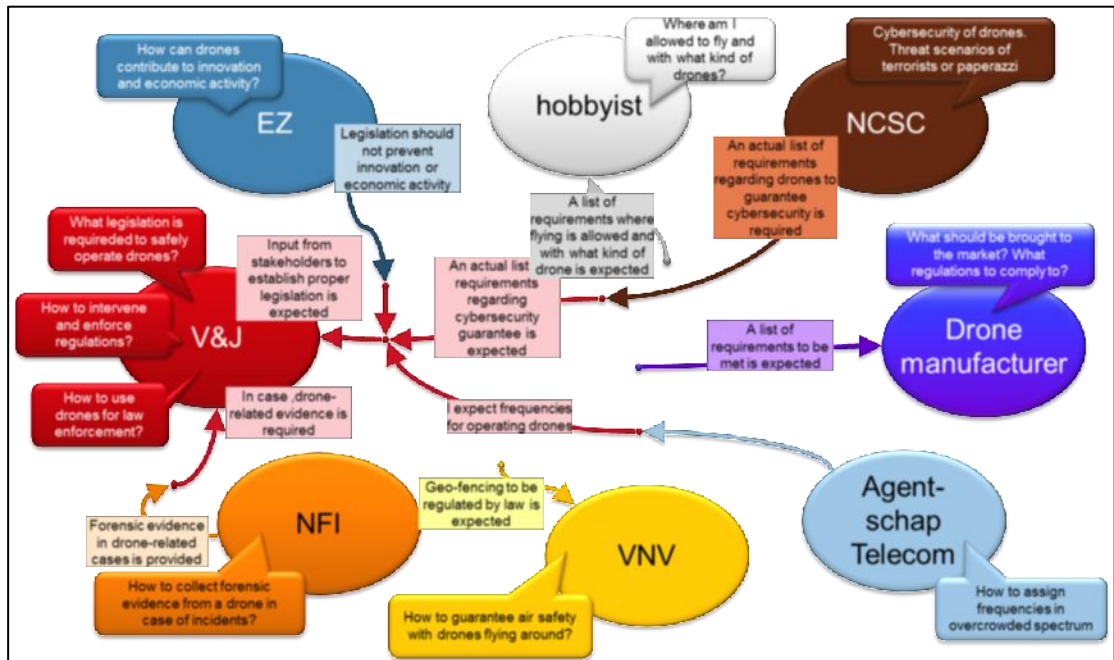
How can drones contribute to innovation and economic activity?

EZ

Legislation should not prevent innovation or economic activity

Where am I allowed to fly and with what kind of drones?

hobbyist

Cybersecurity of drones. Threat scenarios of terrorists or paperazzi

NCSC

An actual list of requirements regarding drones to guarantee cybersecurity is required

A list of requirements where flying is allowed and with what kind of drone is expected

What legislation is requireded to safely operate drones?

How to intervene and enforce regulations?

How to use drones for law enforcement?

V&J

Input from stakeholders to establish proper legislation is expected

An actual list requirements regarding cybersecurity guarantee is expected

What should be brought to the market? What regulations to comply to?

A list of requirements to be met is expected

Drone manufacturer

In case ,drone-related evidence is required

I expect frequencies for operating drones

Forensic evidence in drone-related cases is provided

NFI

How to collect forensic evidence from a drone in case of incidents?

Geo-fencing to be regulated by law is expected

VNV

How to guarantee air safety with drones flying around?

Agent-schap Telecom

How to assign frequencies in overcrowded spectrum